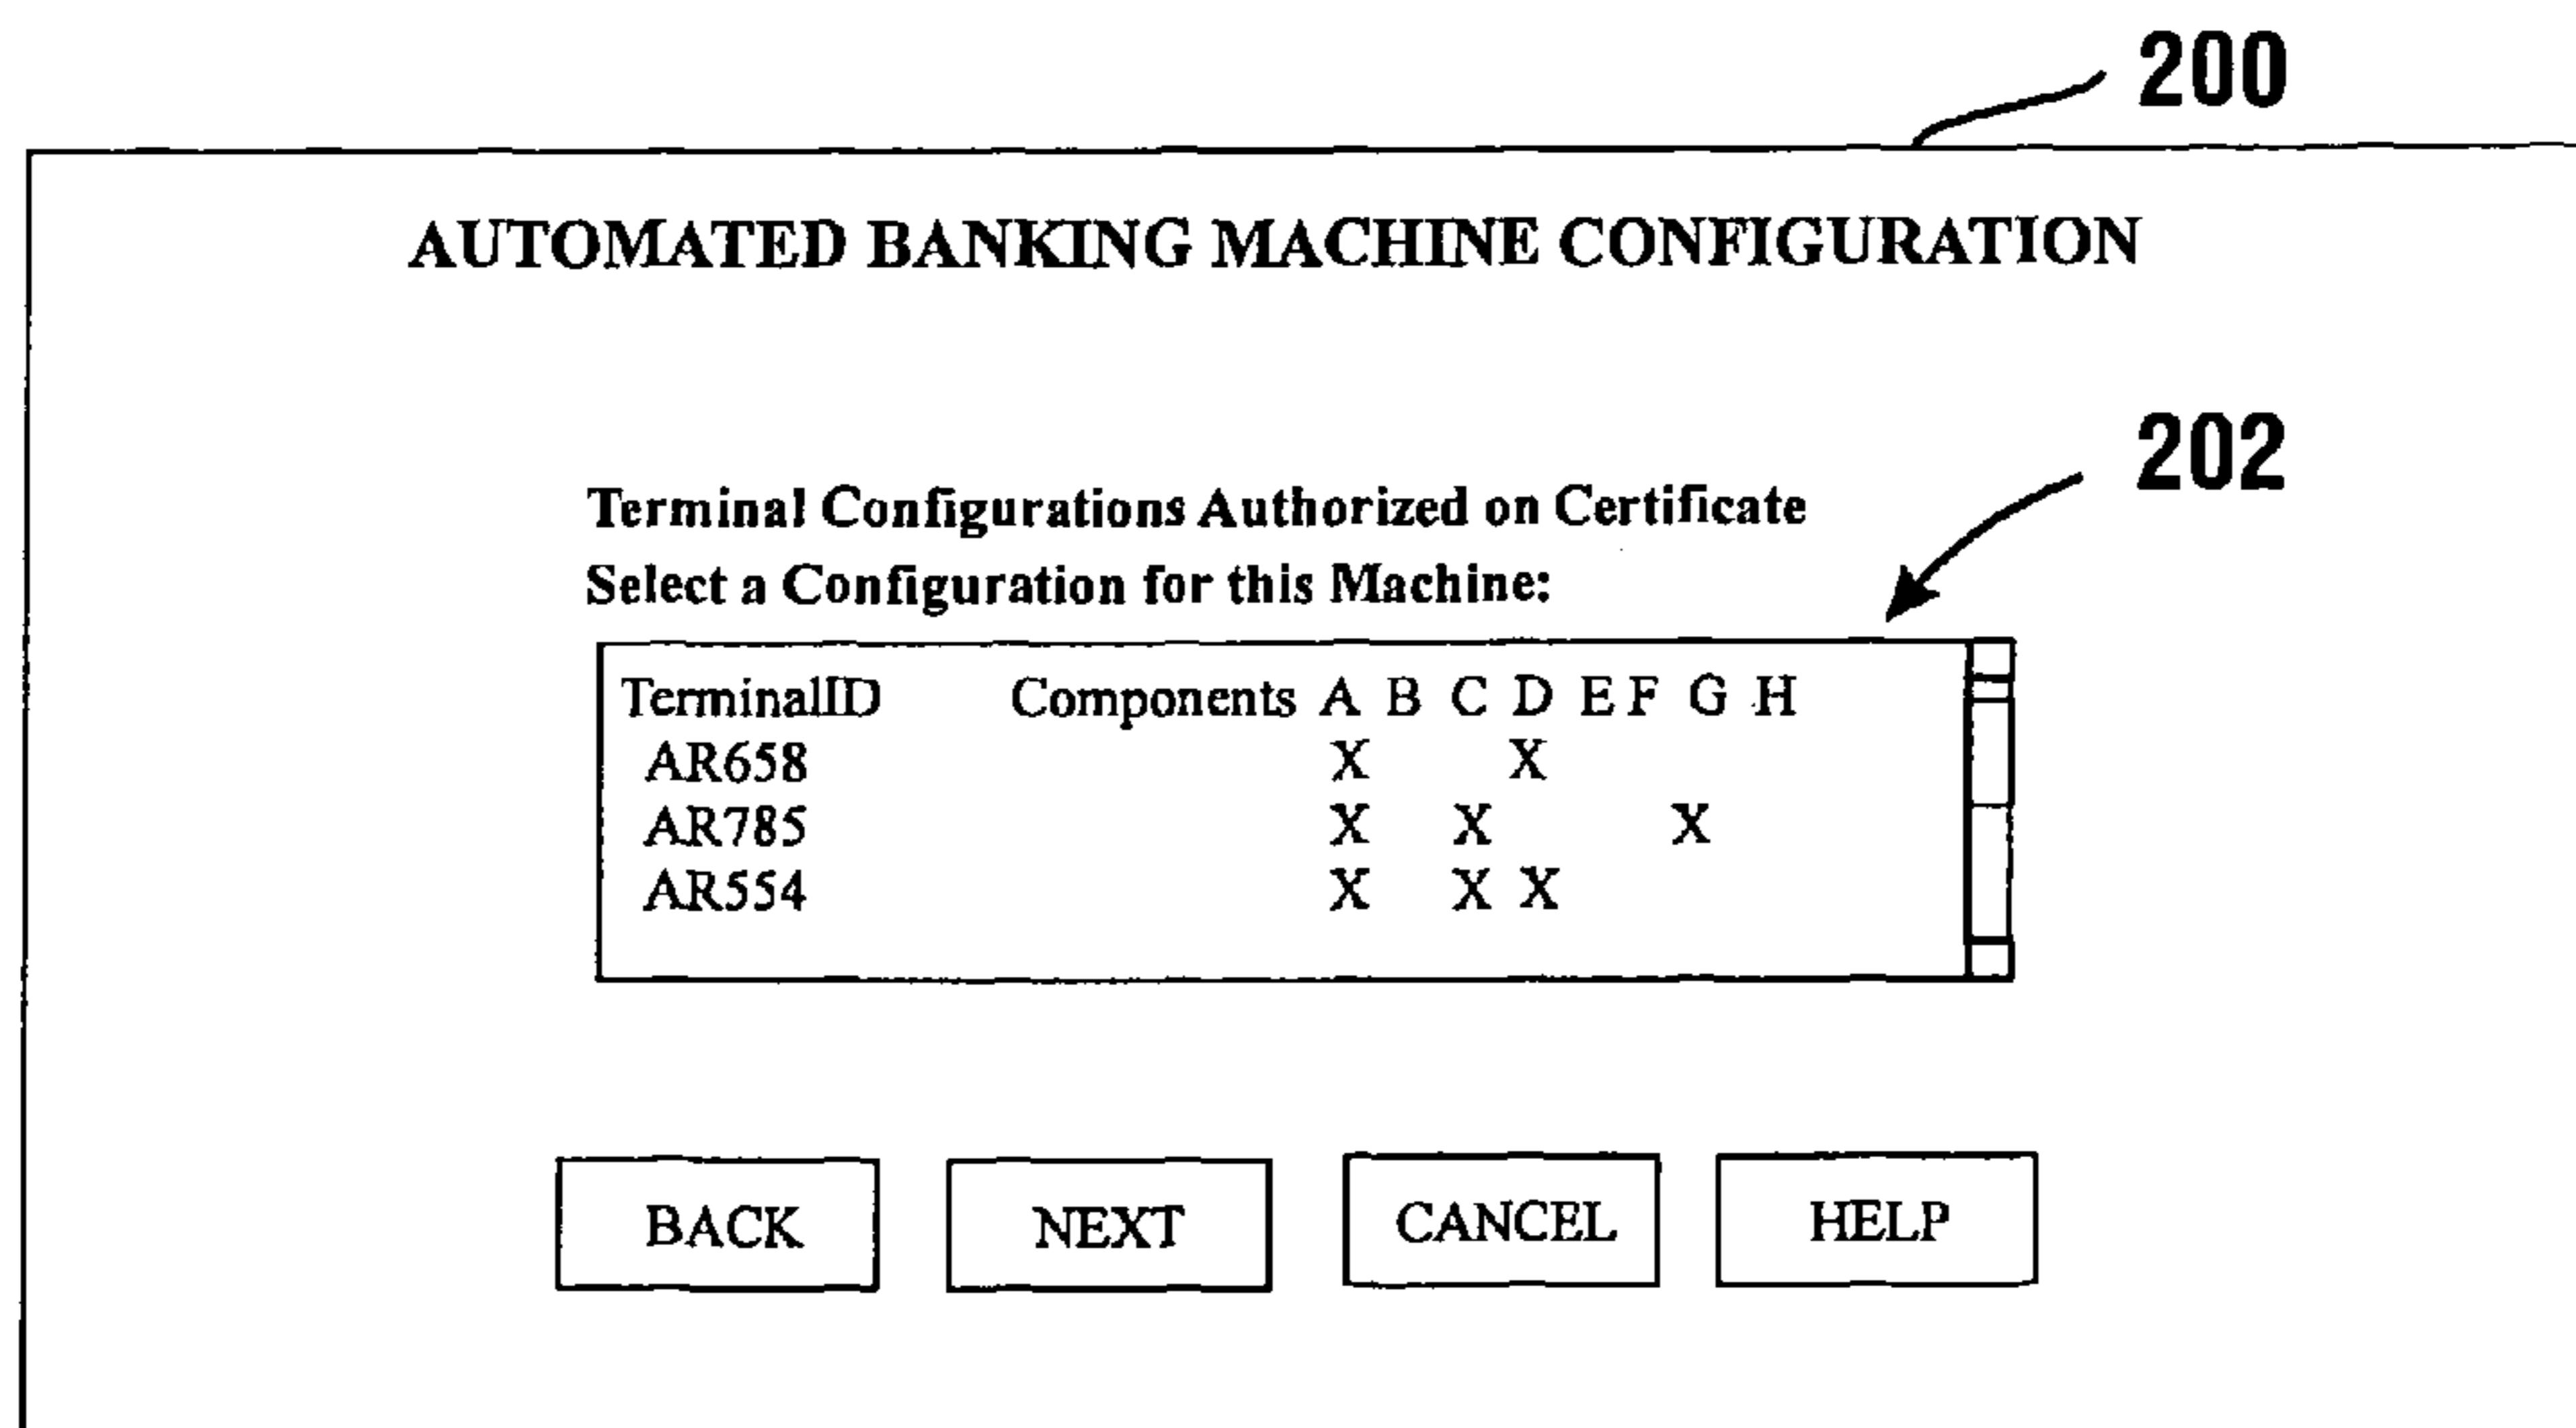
200

AUTOMATED BANKING MACHINE CONFIGURATION

202

Terminal Configurations Authorized on Certificate
Select a Configuration for this Machine:

| TerminalID | Components | A | B | C | D | E | F | G | H |
|---|---|---|---|---|---|---|---|---|---|
| AR658 | | X | | | X | | | | |
| AR785 | | X | | X | | | | X | |
| AR554 | | X | | X | X | | | | |

BACK NEXT CANCEL HELP